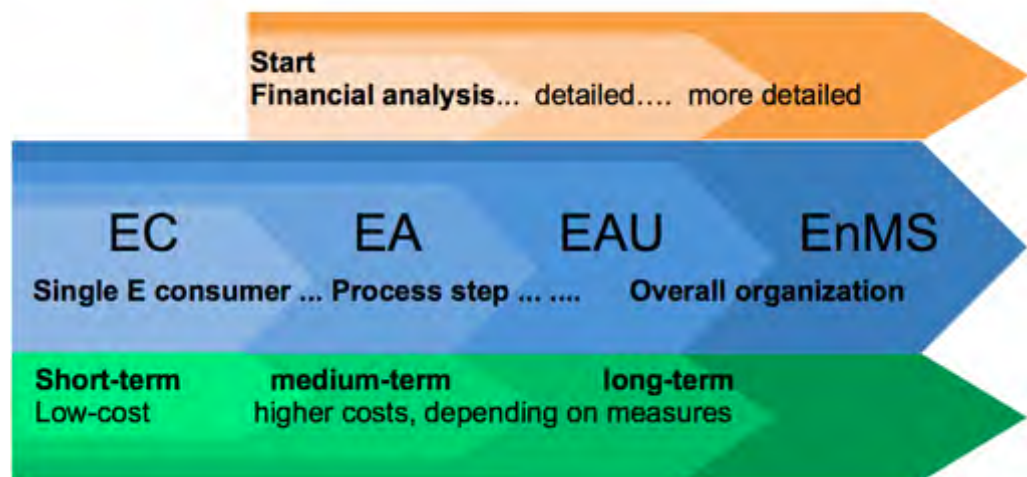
Start
Financial analysis... detailed…. more detailed

EC EA EAU EnMS

Single E consumer ... Process step ... .... Overall organization

Short-term medium-term long-term
Low-cost higher costs, depending on measures